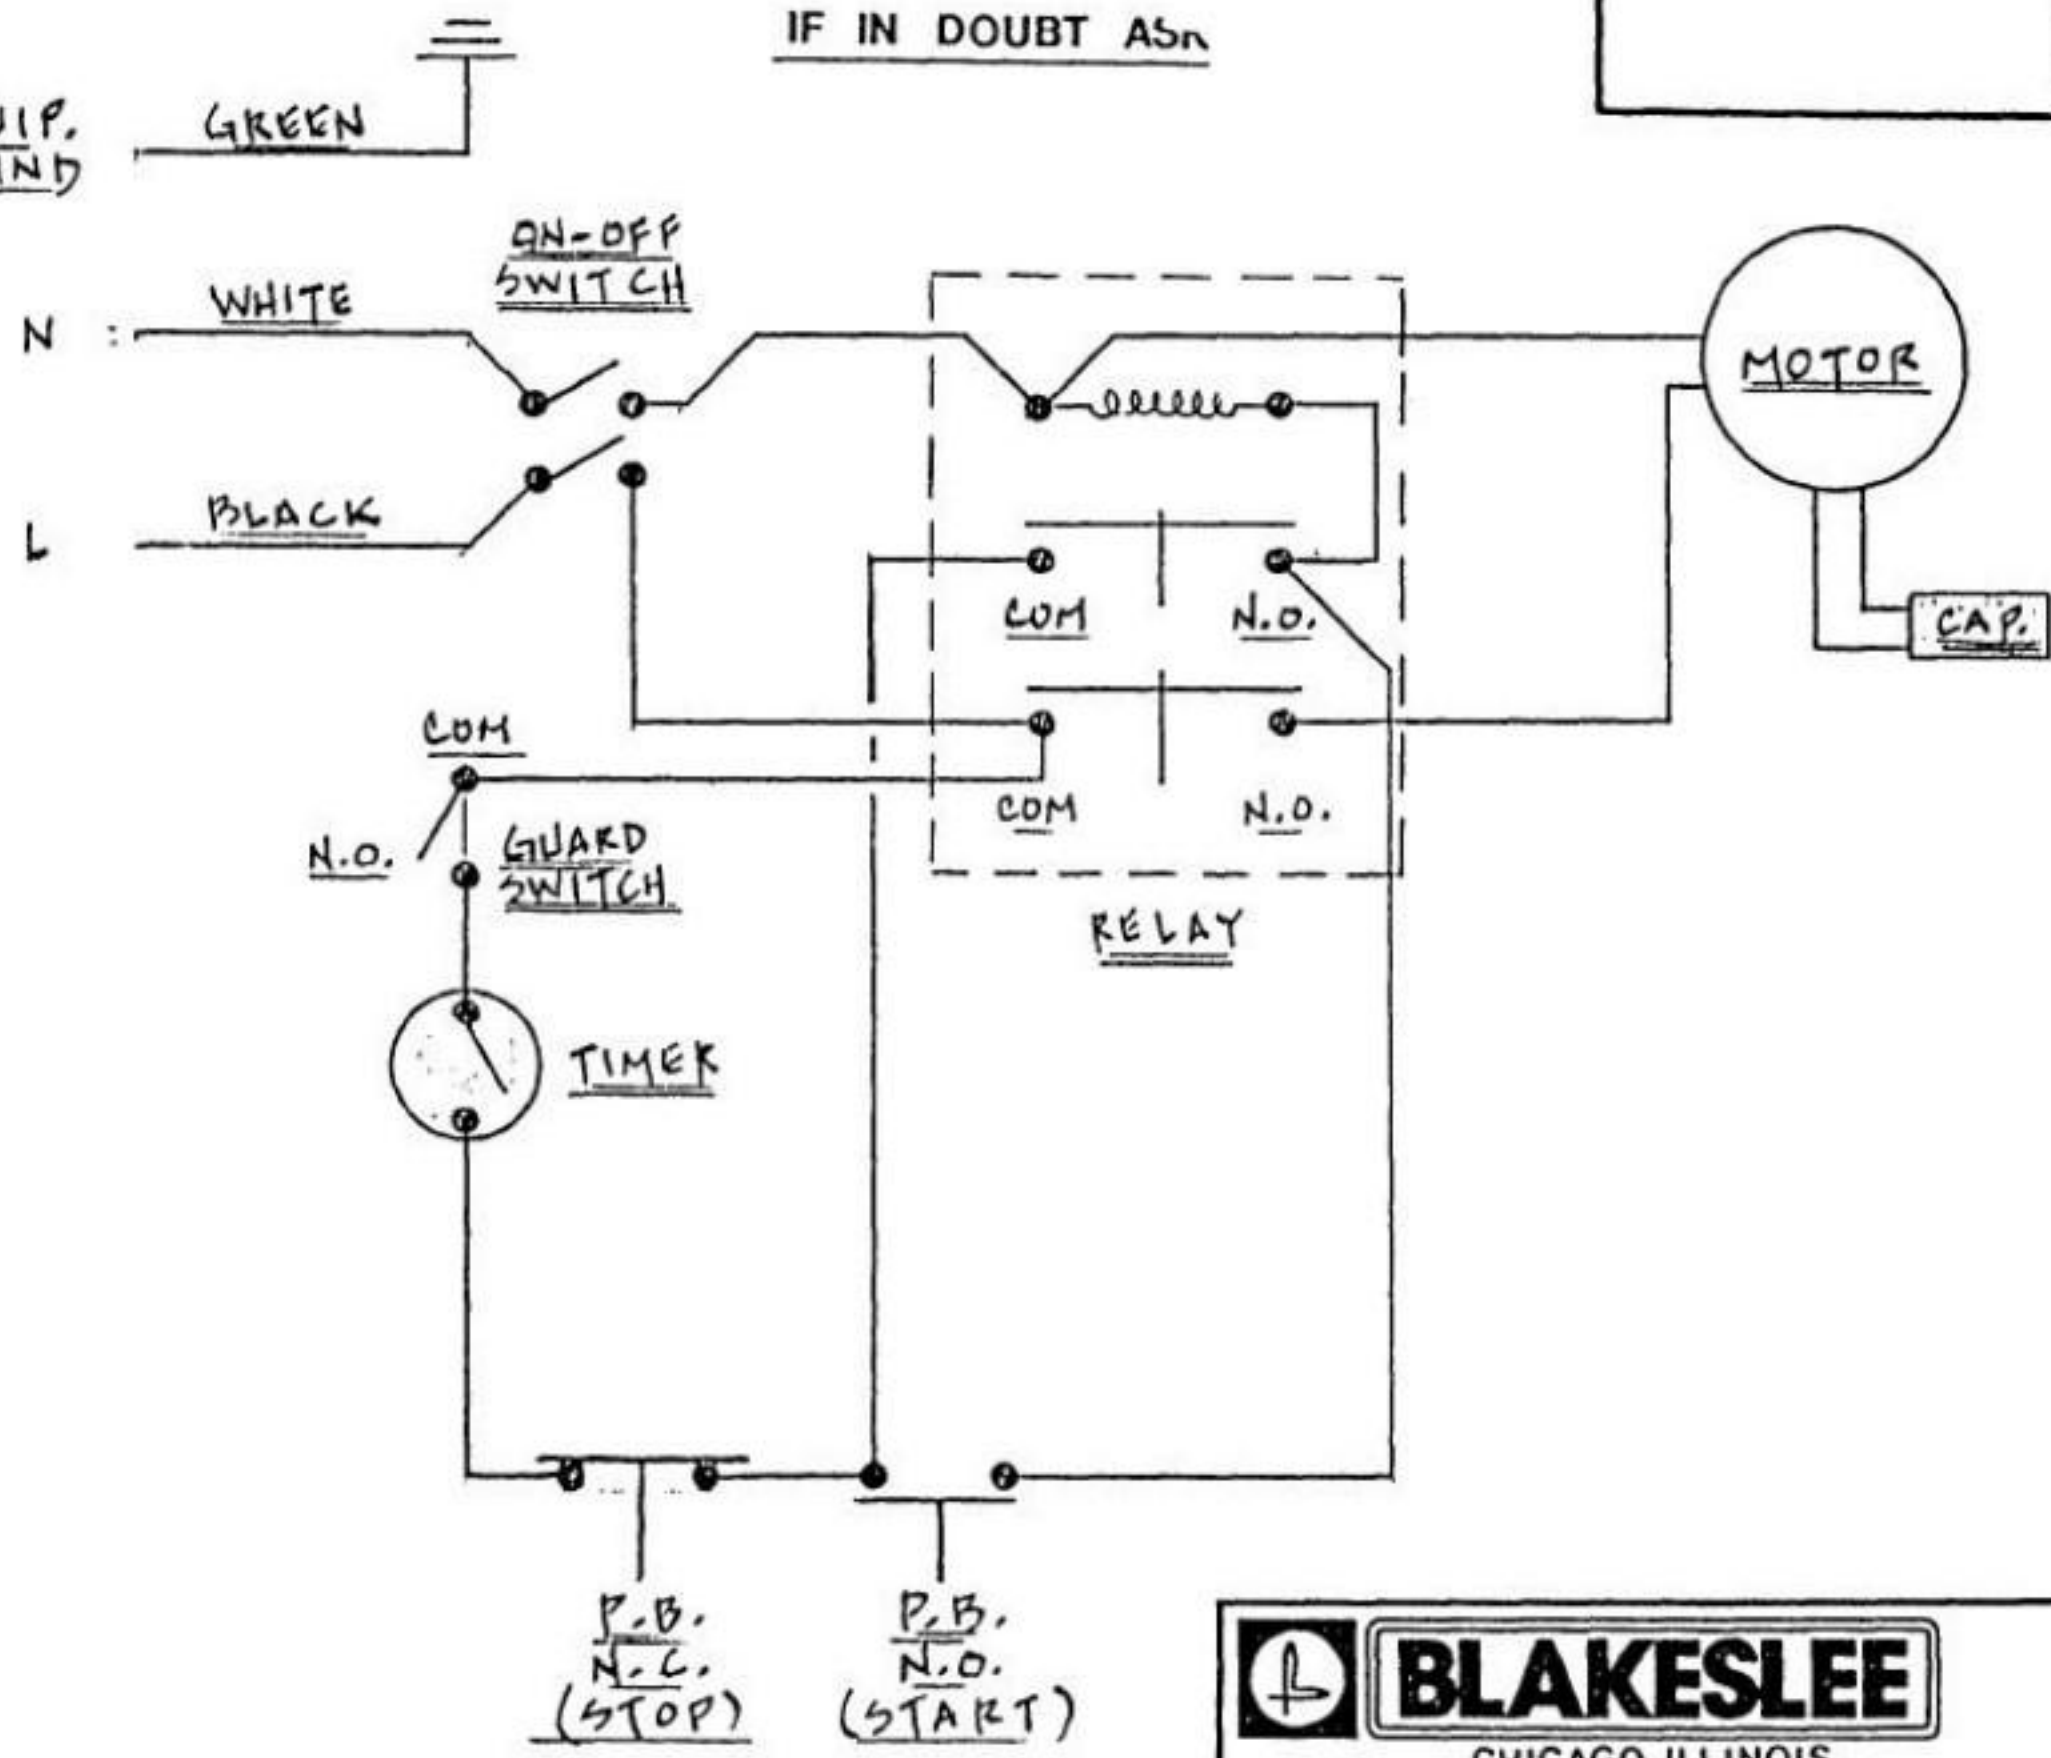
IF IN DOUBT AS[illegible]

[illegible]IP. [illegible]ND

GREEN

ON-OFF SWITCH

WHITE

N

BLACK

L

MOTOR

CAP.

COM

N.O.

COM

N.O.

COM

N.O.

GUARD SWITCH

RELAY

TIMER

P.B. N.C. (STOP)

P.B. N.O. (START)

BLAKESLEE

CHICAGO ILLINOIS